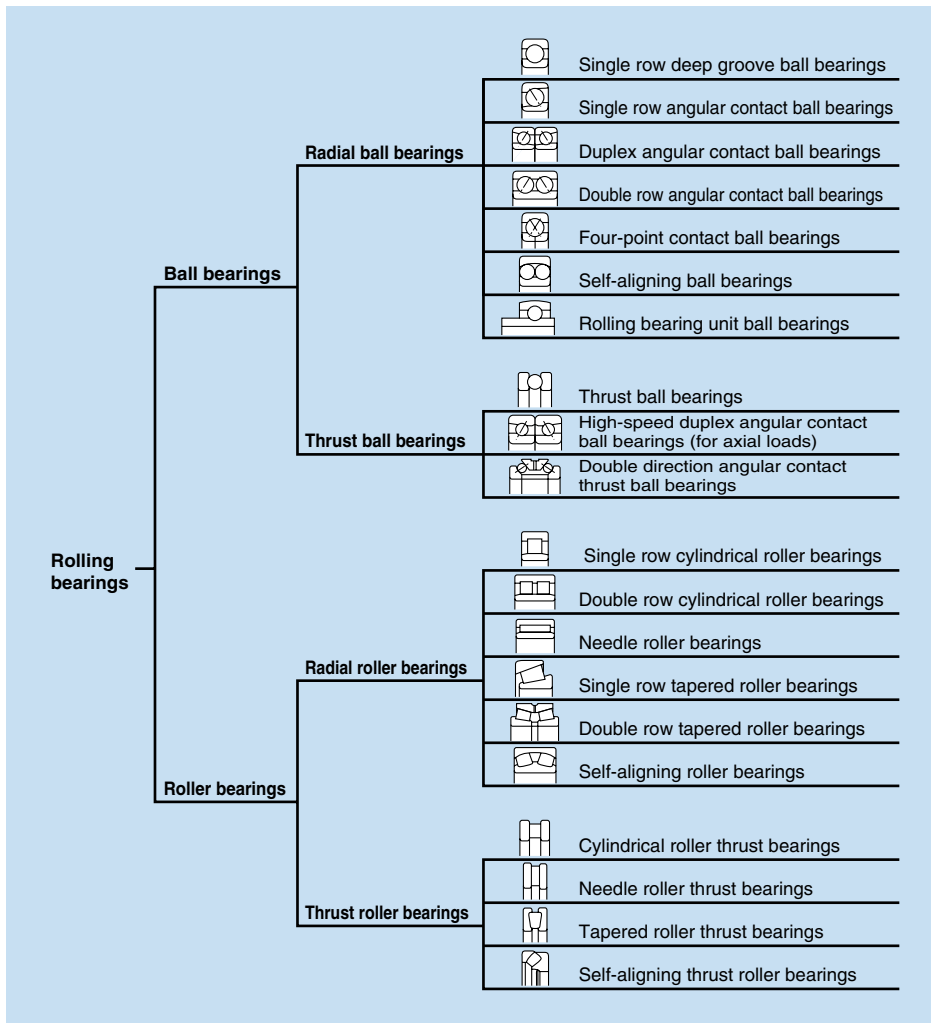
Rolling bearings

Ball bearings

Radial ball bearings

Single row deep groove ball bearings
Single row angular contact ball bearings
Duplex angular contact ball bearings
Double row angular contact ball bearings
Four-point contact ball bearings
Self-aligning ball bearings
Rolling bearing unit ball bearings

Thrust ball bearings

Thrust ball bearings
High-speed duplex angular contact ball bearings (for axial loads)
Double direction angular contact thrust ball bearings

Roller bearings

Radial roller bearings

Single row cylindrical roller bearings
Double row cylindrical roller bearings
Needle roller bearings
Single row tapered roller bearings
Double row tapered roller bearings
Self-aligning roller bearings

Thrust roller bearings

Cylindrical roller thrust bearings
Needle roller thrust bearings
Tapered roller thrust bearings
Self-aligning thrust roller bearings